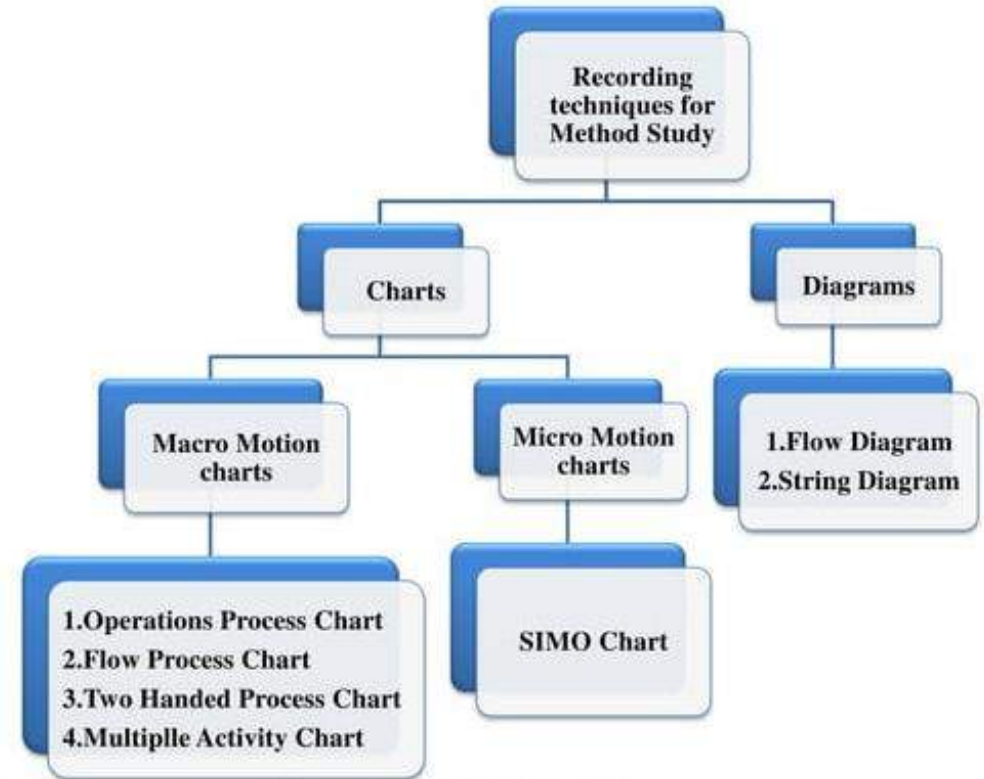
Recording techniques for Method Study

Charts

Diagrams

Macro Motion charts

Micro Motion charts

1.Flow Diagram
2.String Diagram

1.Operations Process Chart
2.Flow Process Chart
3.Two Handed Process Chart
4.Multiplle Activity Chart

SIMO Chart